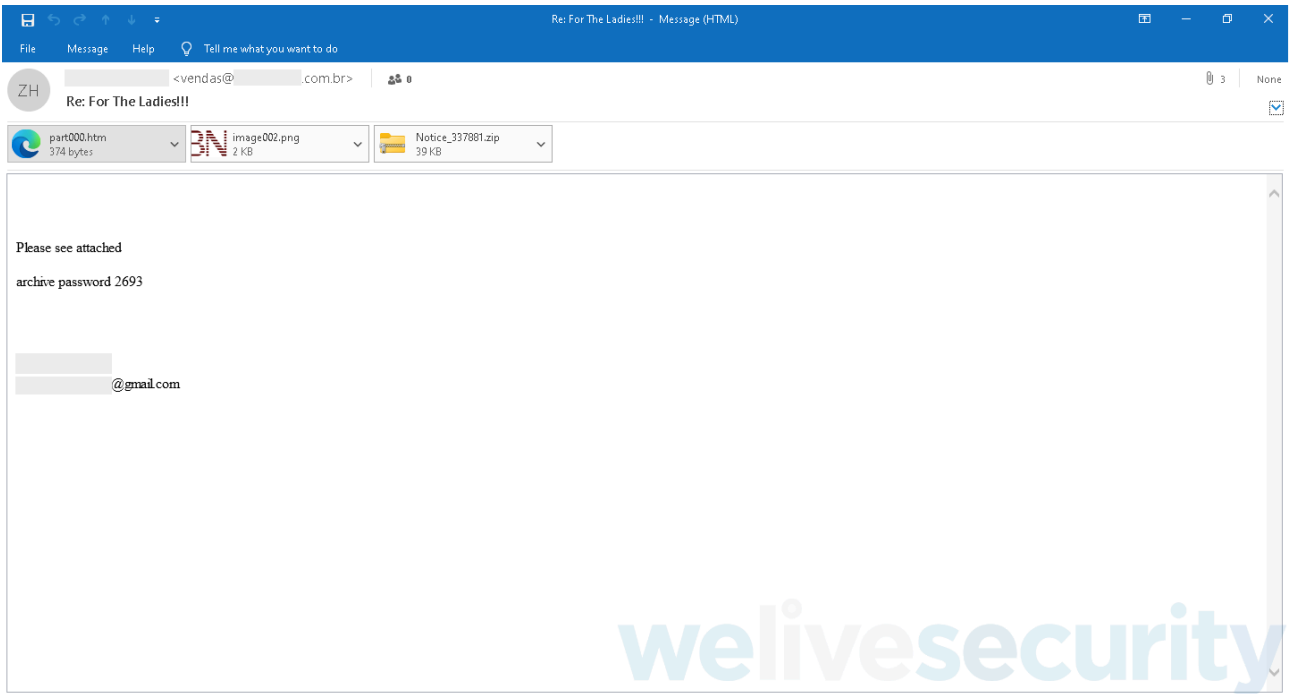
Re: For The Ladies!!! - Message (HTML)

File Message Help Tell me what you want to do

ZH

<vendas@ .com.br>

0

3

None

Re: For The Ladies!!!

part000.htm
374 bytes

BN

image002.png
2 KB

Notice_337881.zip
39 KB

Please see attached

archive password 2693

@gmail.com

welivesecurity